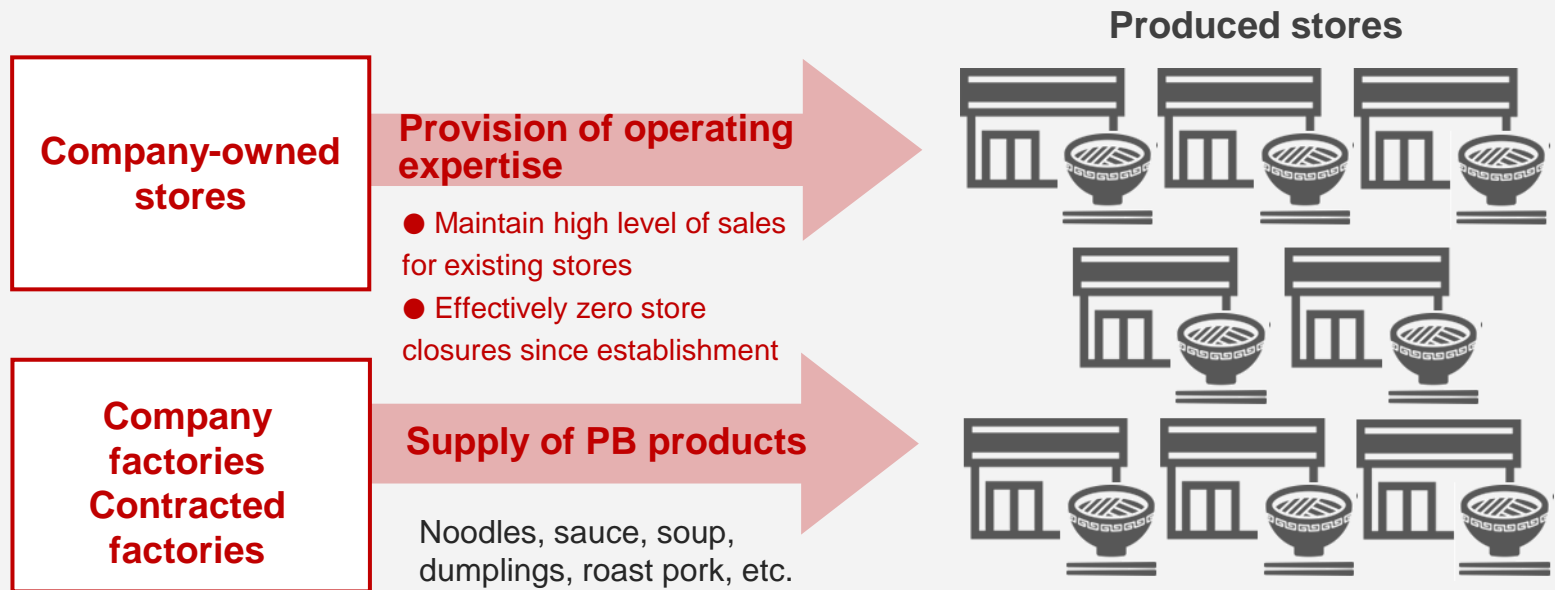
Produced stores

Company-owned stores

Provision of operating expertise

● Maintain high level of sales for existing stores

● Effectively zero store closures since establishment

Company factories Contracted factories

Supply of PB products

Noodles, sauce, soup, dumplings, roast pork, etc.